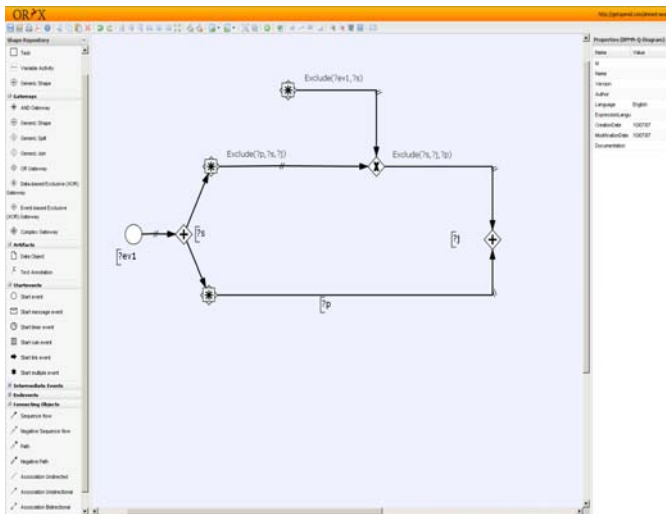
ORYX

Shape Repository
Task
Variable Activity
Generic Shape
Gateways
AND Gateway
Generic Shape
Generic Split
Generic Join
OR Gateway
Data-based Exclusive (XOR) Gateway
Event-based Exclusive (XOR) Gateway
Complex Gateway
Artifacts
Data Object
Text Annotation
Startevents
Start event
Start message event
Start timer event
Start rule event
Start link event
Start multiple event
Intermediate Events
Endevents
Connecting Objects
Sequence flow
Negative Sequence flow
Path
Negative Path
Association Undirected
Association Unidirectional
Association Bidirectional

Exclude(?ev1,?s)
Exclude(?p,?s,?l)
Exclude(?s,?l,?p)
?s
?ev1
?l
?p

Properties (BPMN-Q Diagram)
Name
Value
Id
Name
Version
Author
Language
English
ExpressionLanguage
CreationDate
10/07/07
ModificationDate
10/07/07
Documentation